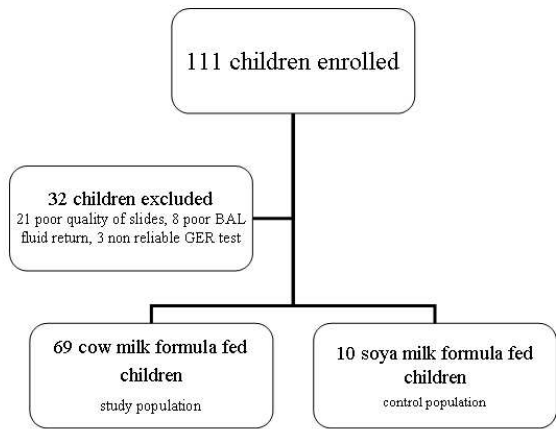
111 children enrolled

32 children excluded
21 poor quality of slides, 8 poor BAL fluid return, 3 non reliable GER test

69 cow milk formula fed children
study population

10 soya milk formula fed children
control population